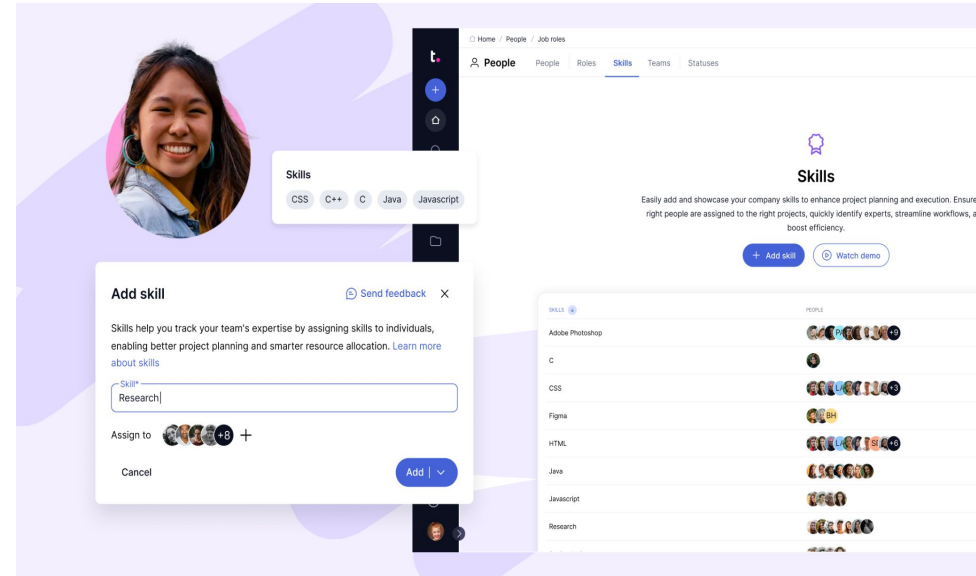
Skills
CSS C++ C Java Javascript

Add skill
Send feedback

Skills help you track your team's expertise by assigning skills to individuals, enabling better project planning and smarter resource allocation. Learn more about skills

Skill*
Research

Assign to +8 +

Cancel
Add

t.

Home / People / Job roles
People
People Roles Skills Teams Statuses

Skills
Easily add and showcase your company skills to enhance project planning and execution. Ensure right people are assigned to the right projects, quickly identify experts, streamline workflows, a boost efficiency.

+ Add skill
Watch demo

| SKILLS | PEOPLE |
|---|---|
| Adobe Photoshop | +9 |
| C | |
| CSS | +3 |
| Figma | BH |
| HTML | +8 |
| Java | |
| Javascript | |
| Research | |